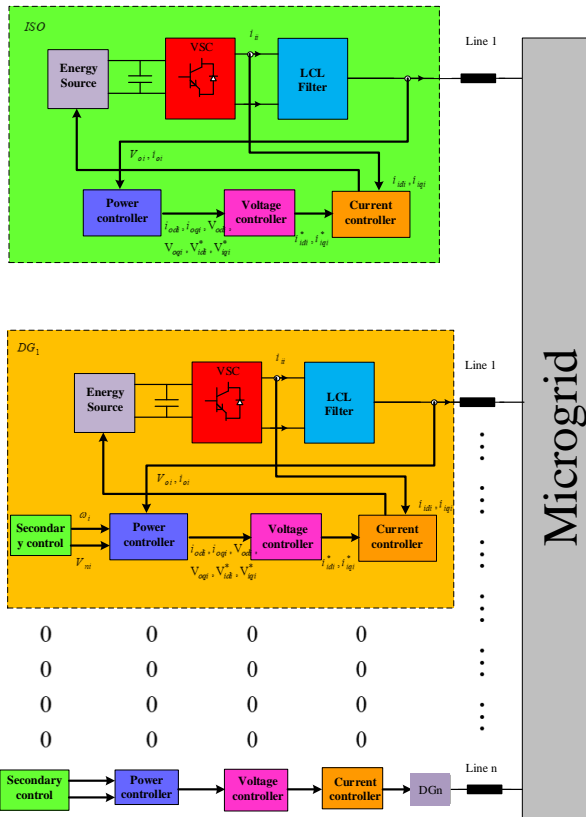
ISO

Energy Source

VSC

$i_{li}$

LCL Filter

Line 1

$V_{oi}, i_{oi}$

$i_{ldi}, i_{lqi}$

Power controller

Voltage controller

Current controller

$i_{odi}, i_{oqi}, V_{odi}$,

$V_{oqi}, V^*_{idi}, V^*_{iqi}$

$i^*_{ldi}, i^*_{lqi}$

$DG_1$

Energy Source

VSC

$i_{li}$

LCL Filter

Line 1

$V_{oi}, i_{oi}$

$i_{ldi}, i_{lqi}$

Secondary control

$\omega_i$

$V_{ni}$

Power controller

Voltage controller

Current controller

$i_{odi}, i_{oqi}, V_{odi}$,

$V_{oqi}, V^*_{idi}, V^*_{iqi}$

$i^*_{ldi}, i^*_{lqi}$

Microgrid

0 0 0 0
0 0 0 0
0 0 0 0
0 0 0 0

Secondary control

Power controller

Voltage controller

Current controller

DGn

Line n